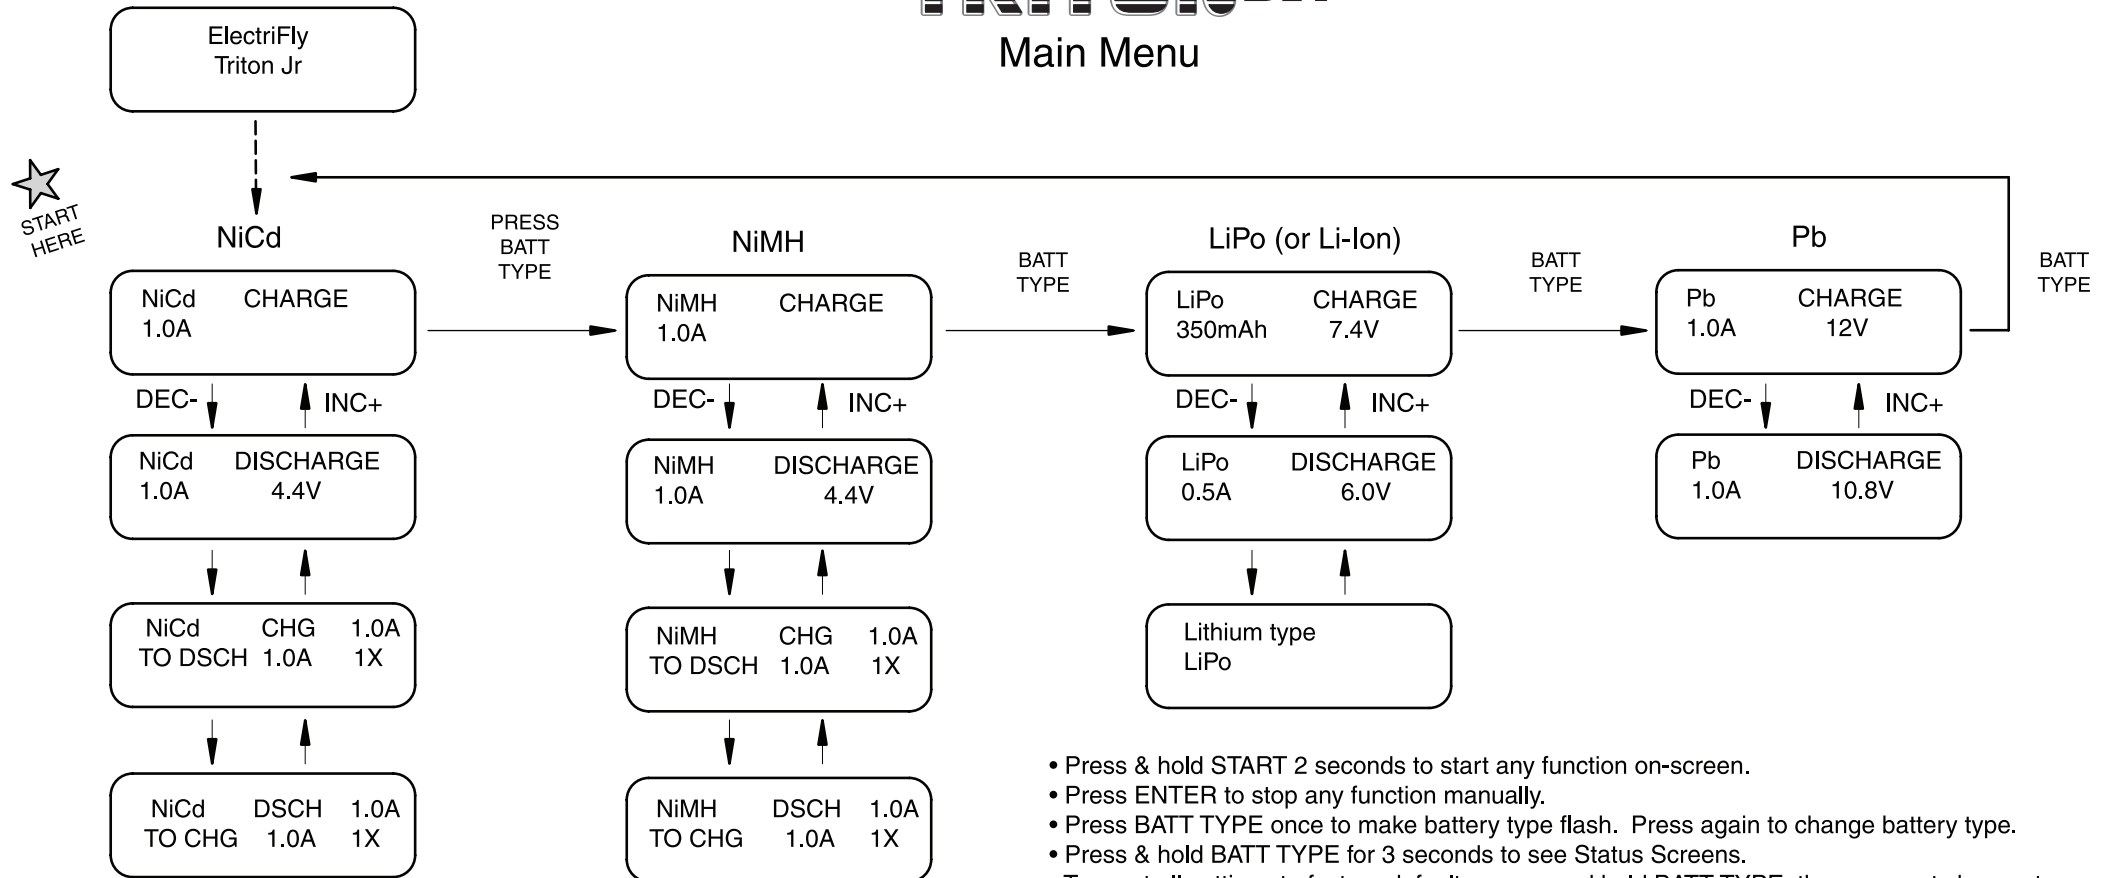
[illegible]
Main Menu

ElectriFly
Triton Jr

START HERE

NiCd

PRESS BATT TYPE

NiMH

BATT TYPE

LiPo (or Li-Ion)

BATT TYPE

Pb

BATT TYPE

NiCd CHARGE
1.0A

DEC- INC+

NiCd DISCHARGE
1.0A 4.4V

NiCd CHG 1.0A
TO DSCH 1.0A 1X

NiCd DSCH 1.0A
TO CHG 1.0A 1X

NiMH CHARGE
1.0A

DEC- INC+

NiMH DISCHARGE
1.0A 4.4V

NiMH CHG 1.0A
TO DSCH 1.0A 1X

NiMH DSCH 1.0A
TO CHG 1.0A 1X

LiPo CHARGE
350mAh 7.4V

DEC- INC+

LiPo DISCHARGE
0.5A 6.0V

Lithium type
LiPo

Pb CHARGE
1.0A 12V

DEC- INC+

Pb DISCHARGE
1.0A 10.8V

• Press & hold START 2 seconds to start any function on-screen.
• Press ENTER to stop any function manually.
• Press BATT TYPE once to make battery type flash. Press again to change battery type.
• Press & hold BATT TYPE for 3 seconds to see Status Screens.
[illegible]